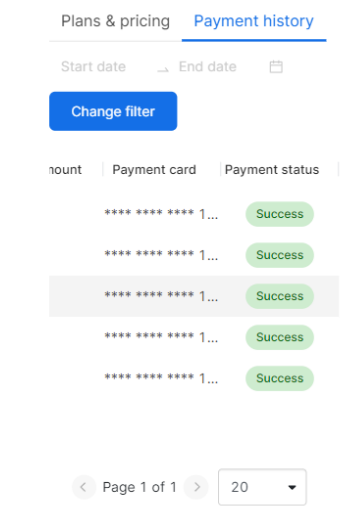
Plans & pricing Payment history

Start date → End date

Change filter

| nount | Payment card | Payment status |
|---|---|---|
| | **** **** **** 1... | Success |
| | **** **** **** 1... | Success |
| | **** **** **** 1... | Success |
| | **** **** **** 1... | Success |
| | **** **** **** 1... | Success |

< Page 1 of 1 > 20